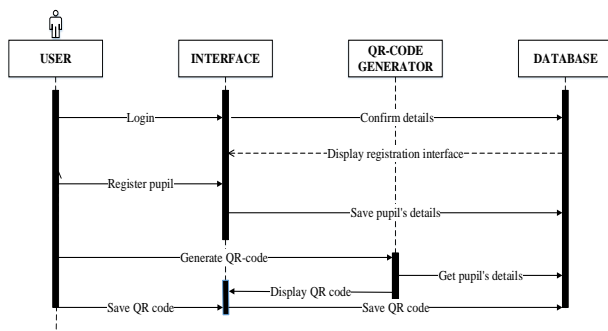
USER

INTERFACE

QR-CODE GENERATOR

DATABASE

Login

Confirm details

Display registration interface

Register pupil

Save pupil's details

Generate QR-code

Get pupil's details

Display QR code

Save QR code

Save QR code